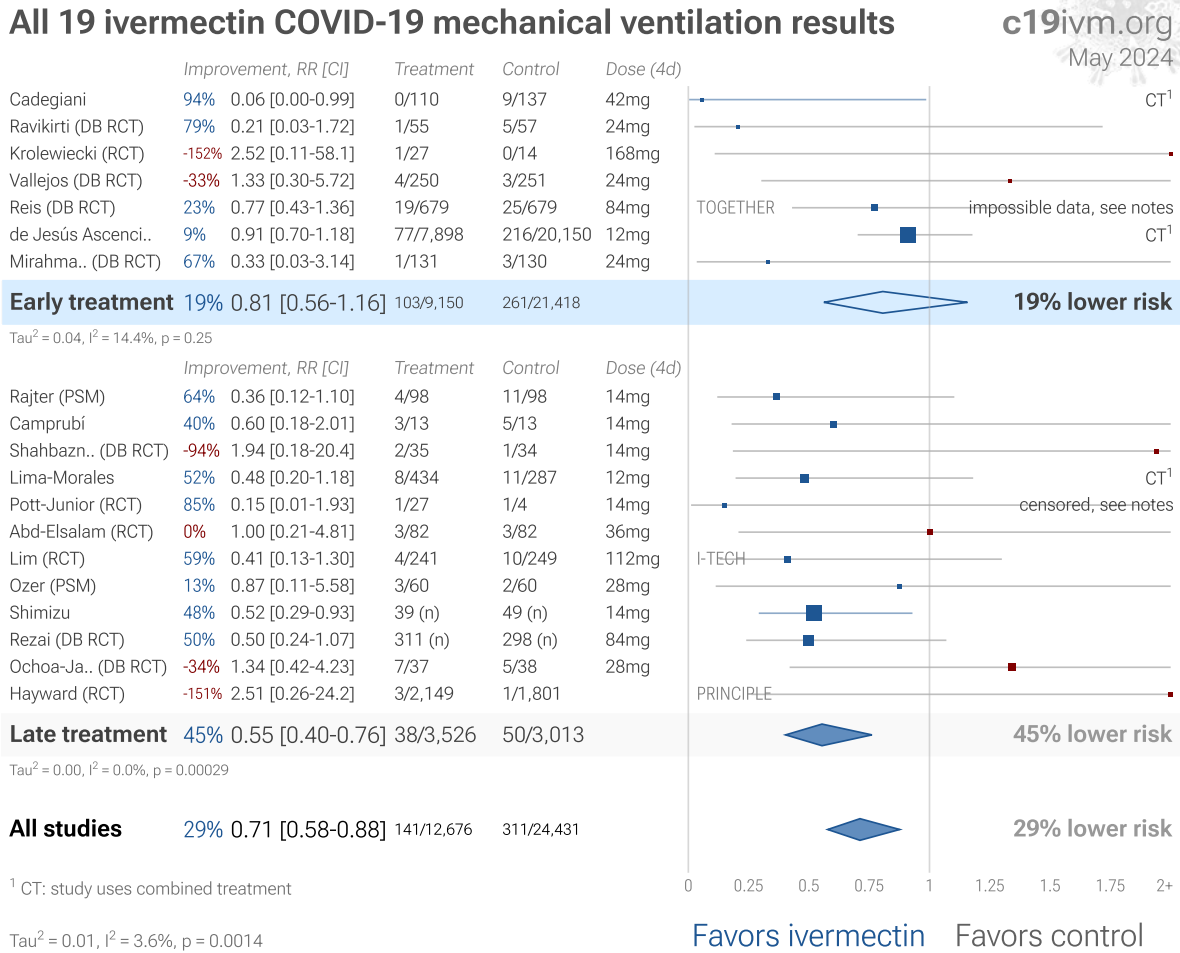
All 19 ivermectin COVID-19 mechanical ventilation results

c19ivm.org
May 2024

| | Improvement, RR [CI] | | Treatment | Control | Dose (4d) | |
|---|---|---|---|---|---|---|
| Cadegiani | 94% | 0.06 [0.00-0.99] | 0/110 | 9/137 | 42mg | CT$^1$ |
| Ravikirti (DB RCT) | 79% | 0.21 [0.03-1.72] | 1/55 | 5/57 | 24mg | |
| Krolewiecki (RCT) | -152% | 2.52 [0.11-58.1] | 1/27 | 0/14 | 168mg | |
| Vallejos (DB RCT) | -33% | 1.33 [0.30-5.72] | 4/250 | 3/251 | 24mg | |
| Reis (DB RCT) | 23% | 0.77 [0.43-1.36] | 19/679 | 25/679 | 84mg | TOGETHER impossible data, see notes |
| de Jesús Ascenci.. | 9% | 0.91 [0.70-1.18] | 77/7,898 | 216/20,150 | 12mg | CT$^1$ |
| Mirahma.. (DB RCT) | 67% | 0.33 [0.03-3.14] | 1/131 | 3/130 | 24mg | |
| Early treatment | 19% | 0.81 [0.56-1.16] | 103/9,150 | 261/21,418 | | 19% lower risk |

Tau$^2$ = 0.04, I$^2$ = 14.4%, p = 0.25

| | Improvement, RR [CI] | | Treatment | Control | Dose (4d) | |
|---|---|---|---|---|---|---|
| Rajter (PSM) | 64% | 0.36 [0.12-1.10] | 4/98 | 11/98 | 14mg | |
| Camprubí | 40% | 0.60 [0.18-2.01] | 3/13 | 5/13 | 14mg | |
| Shahbazn.. (DB RCT) | -94% | 1.94 [0.18-20.4] | 2/35 | 1/34 | 14mg | |
| Lima-Morales | 52% | 0.48 [0.20-1.18] | 8/434 | 11/287 | 12mg | CT$^1$ |
| Pott-Junior (RCT) | 85% | 0.15 [0.01-1.93] | 1/27 | 1/4 | 14mg | censored, see notes |
| Abd-Elsalam (RCT) | 0% | 1.00 [0.21-4.81] | 3/82 | 3/82 | 36mg | |
| Lim (RCT) | 59% | 0.41 [0.13-1.30] | 4/241 | 10/249 | 112mg | I-TECH |
| Ozer (PSM) | 13% | 0.87 [0.11-5.58] | 3/60 | 2/60 | 28mg | |
| Shimizu | 48% | 0.52 [0.29-0.93] | 39 (n) | 49 (n) | 14mg | |
| Rezai (DB RCT) | 50% | 0.50 [0.24-1.07] | 311 (n) | 298 (n) | 84mg | |
| Ochoa-Ja.. (DB RCT) | -34% | 1.34 [0.42-4.23] | 7/37 | 5/38 | 28mg | |
| Hayward (RCT) | -151% | 2.51 [0.26-24.2] | 3/2,149 | 1/1,801 | | PRINCIPLE |
| Late treatment | 45% | 0.55 [0.40-0.76] | 38/3,526 | 50/3,013 | | 45% lower risk |

Tau$^2$ = 0.00, I$^2$ = 0.0%, p = 0.00029

All studies 29% 0.71 [0.58-0.88] 141/12,676 311/24,431 29% lower risk

$^1$ CT: study uses combined treatment

0 0.25 0.5 0.75 1 1.25 1.5 1.75 2+

Tau$^2$ = 0.01, I$^2$ = 3.6%, p = 0.0014

Favors ivermectin Favors control